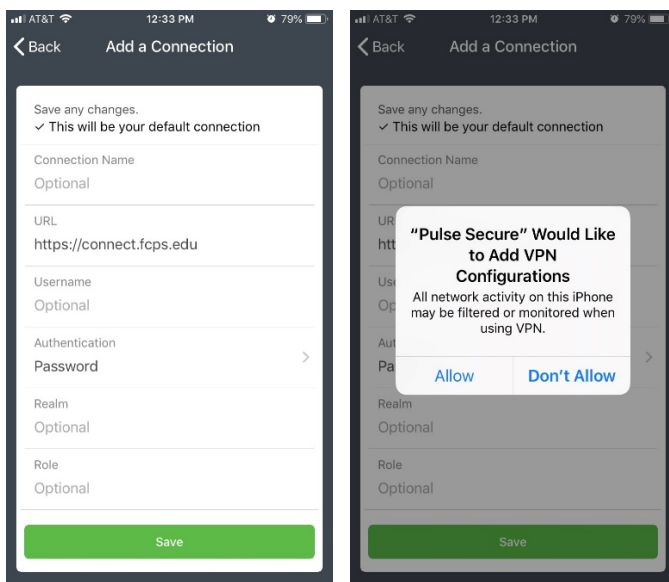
AT&T 12:33 PM 79%

Back Add a Connection

Save any changes.
✓ This will be your default connection

Connection Name
Optional

URL
https://connect.fcps.edu

Username
Optional

Authentication
Password

Realm
Optional

Role
Optional

Save

AT&T 12:33 PM 79%

Back Add a Connection

Save any changes.
✓ This will be your default connection

Connection Name
Optional

UR
htt

Us
Op

Aut
Pa

"Pulse Secure" Would Like to Add VPN Configurations
All network activity on this iPhone may be filtered or monitored when using VPN.

Allow Don't Allow

Realm
Optional

Role
Optional

Save